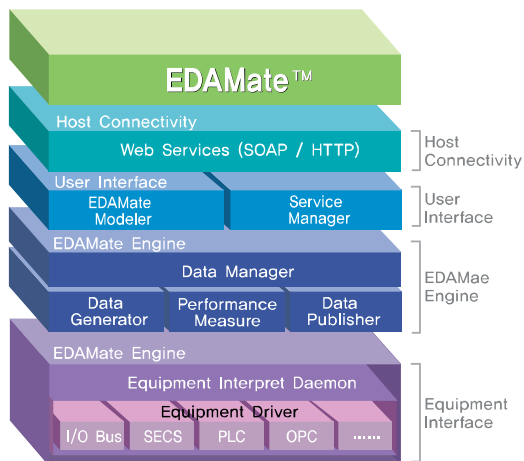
EDAMate™

Host Connectivity

Web Services (SOAP / HTTP)

Host Connectivity

User Interface

EDAMate Modeler

Service Manager

User Interface

EDAMate Engine

Data Manager

Data Generator

Performance Measure

Data Publisher

EDAMae Engine

EDAMate Engine

Equipment Interpret Daemon

Equipment Driver

I/O Bus

SECS

PLC

OPC

......

Equipment Interface